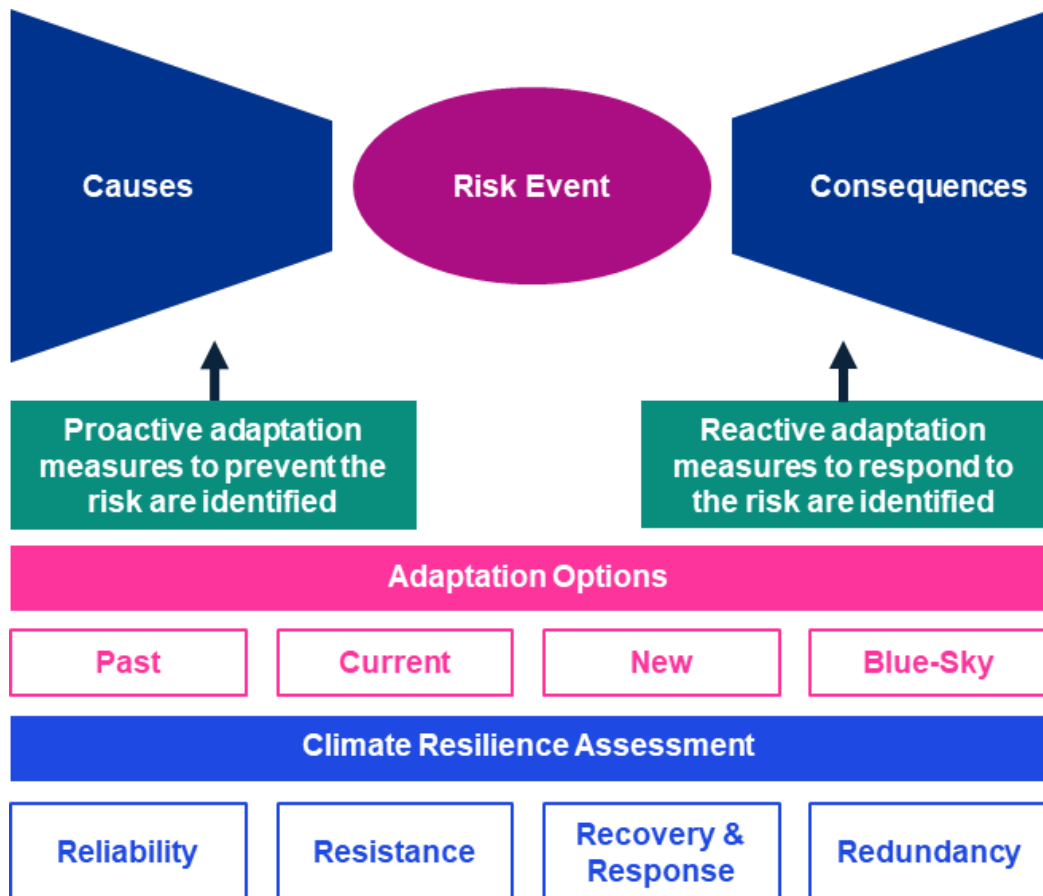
Causes

Risk Event

Consequences

Proactive adaptation measures to prevent the risk are identified

Reactive adaptation measures to respond to the risk are identified

Adaptation Options

Past

Current

New

Blue-Sky

Climate Resilience Assessment

Reliability

Resistance

Recovery & Response

Redundancy